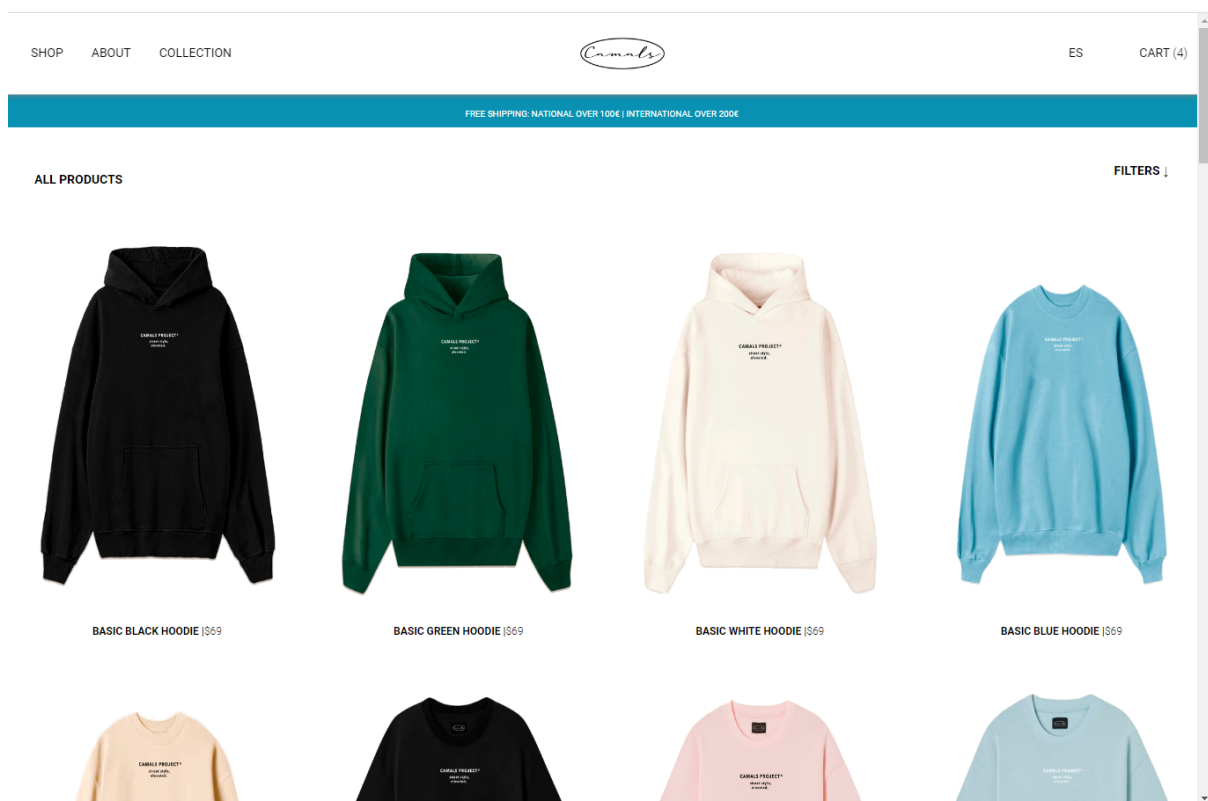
SHOP ABOUT COLLECTION

Camals

ES CART (4)

FREE SHIPPING: NATIONAL OVER 100€ | INTERNATIONAL OVER 200€

ALL PRODUCTS

FILTERS ↓

CAMALS PROJECT®
street style,
elevated.

BASIC BLACK HOODIE |$69

CAMALS PROJECT®
street style,
elevated.

BASIC GREEN HOODIE |$69

CAMALS PROJECT®
street style,
elevated.

BASIC WHITE HOODIE |$69

CAMALS PROJECT®
street style,
elevated.

BASIC BLUE HOODIE |$69

CAMALS PROJECT®
street style,
elevated.

CAMALS PROJECT®
street style,
elevated.

CAMALS PROJECT®
street style,
elevated.

CAMALS PROJECT®
street style,
elevated.